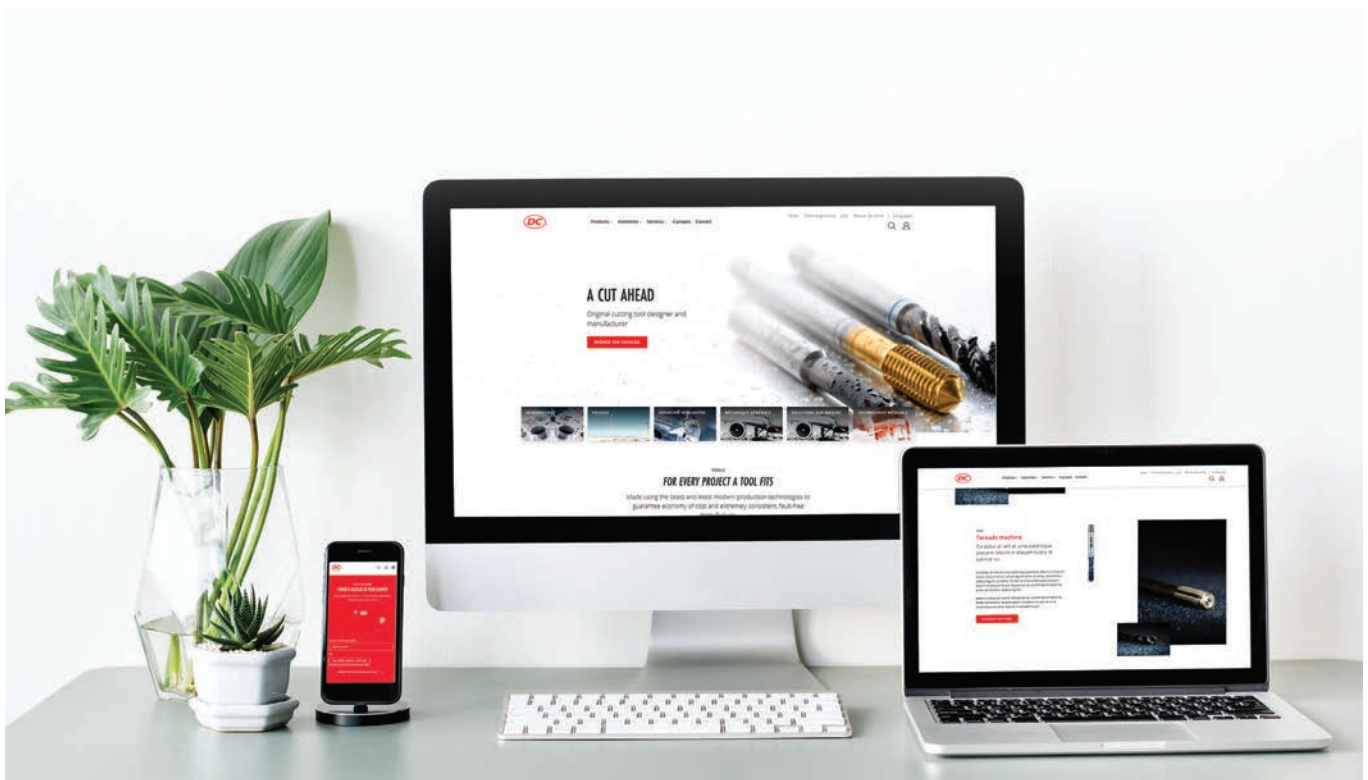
DC

Products Industries Services A propos Contact

A CUT AHEAD

Original cutting tool designer and manufacturer

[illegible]

FOR EVERY PROJECT A TOOL FITS

Made using the latest and most modern production technologies to guarantee economy of cost and extremely consistent, fault-free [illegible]

DC

Taraudo machine

Ce produit est vell et une statistique pouvant obtenir le meilleur ou le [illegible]

DC